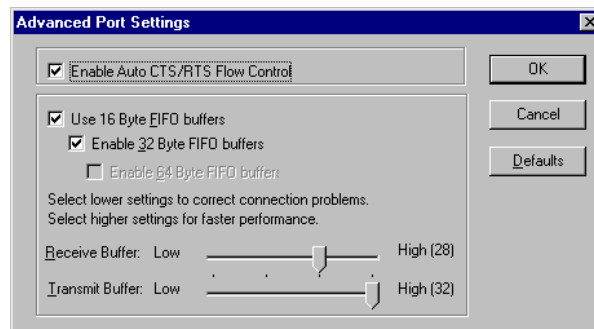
Advanced Port Settings

Enable Auto CTS/RTS Flow Control

Use 16 Byte FIFO buffers

Enable 32 Byte FIFO buffers

Enable 64 Byte FIFO buffers

Select lower settings to correct connection problems.
Select higher settings for faster performance.

Receive Buffer: Low High (28)

Transmit Buffer: Low High (32)

OK

Cancel

Defaults